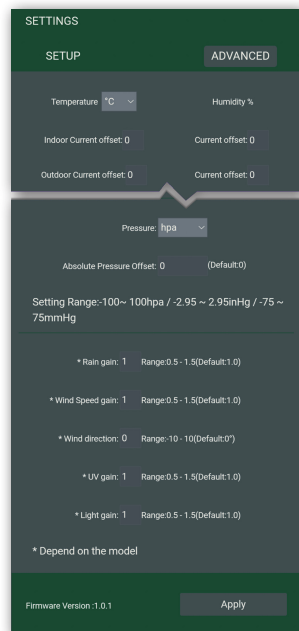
SETTINGS

SETUP

ADVANCED

Temperature °C

Humidity %

Indoor Current offset: 0

Current offset: 0

Outdoor Current offset: 0

Current offset: 0

Pressure: hpa

Absolute Pressure Offset: 0 (Default:0)

Setting Range:-100~ 100hpa / -2.95 ~ 2.95inHg / -75 ~ 75mmHg

* Rain gain: 1 Range:0.5 - 1.5(Default:1.0)

* Wind Speed gain: 1 Range:0.5 - 1.5(Default:1.0)

* Wind direction: 0 Range:-10 - 10(Default:0°)

* UV gain: 1 Range:0.5 - 1.5(Default:1.0)

* Light gain: 1 Range:0.5 - 1.5(Default:1.0)

* Depend on the model

Firmware Version :1.0.1

Apply